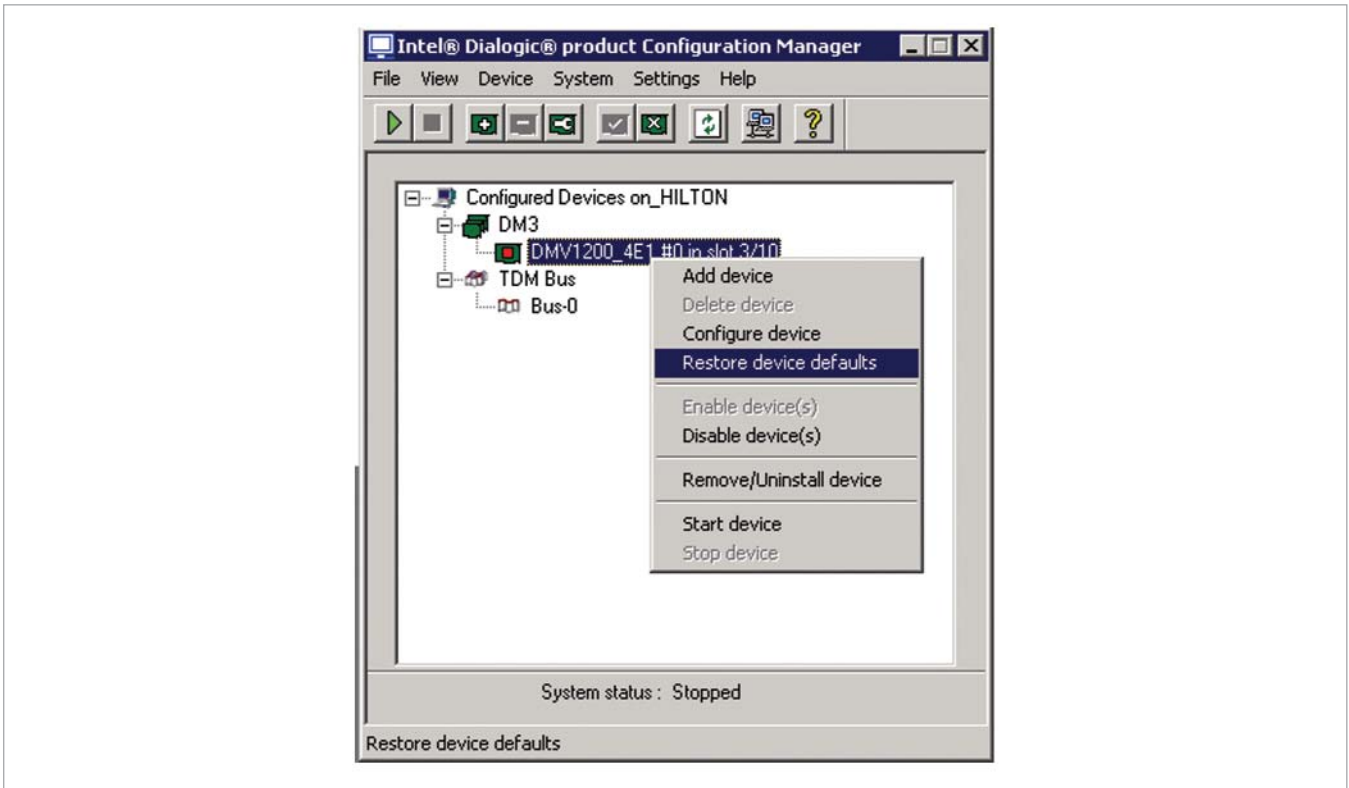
Intel® Dialogic® product Configuration Manager

File View Device System Settings Help

Configured Devices on_HILTON
DM3
DMV1200_4E1 #0 in slot 3/10
TDM Bus
Bus-0

Add device
Delete device
Configure device
Restore device defaults
Enable device(s)
Disable device(s)
Remove/Uninstall device
Start device
Stop device

System status : Stopped

Restore device defaults